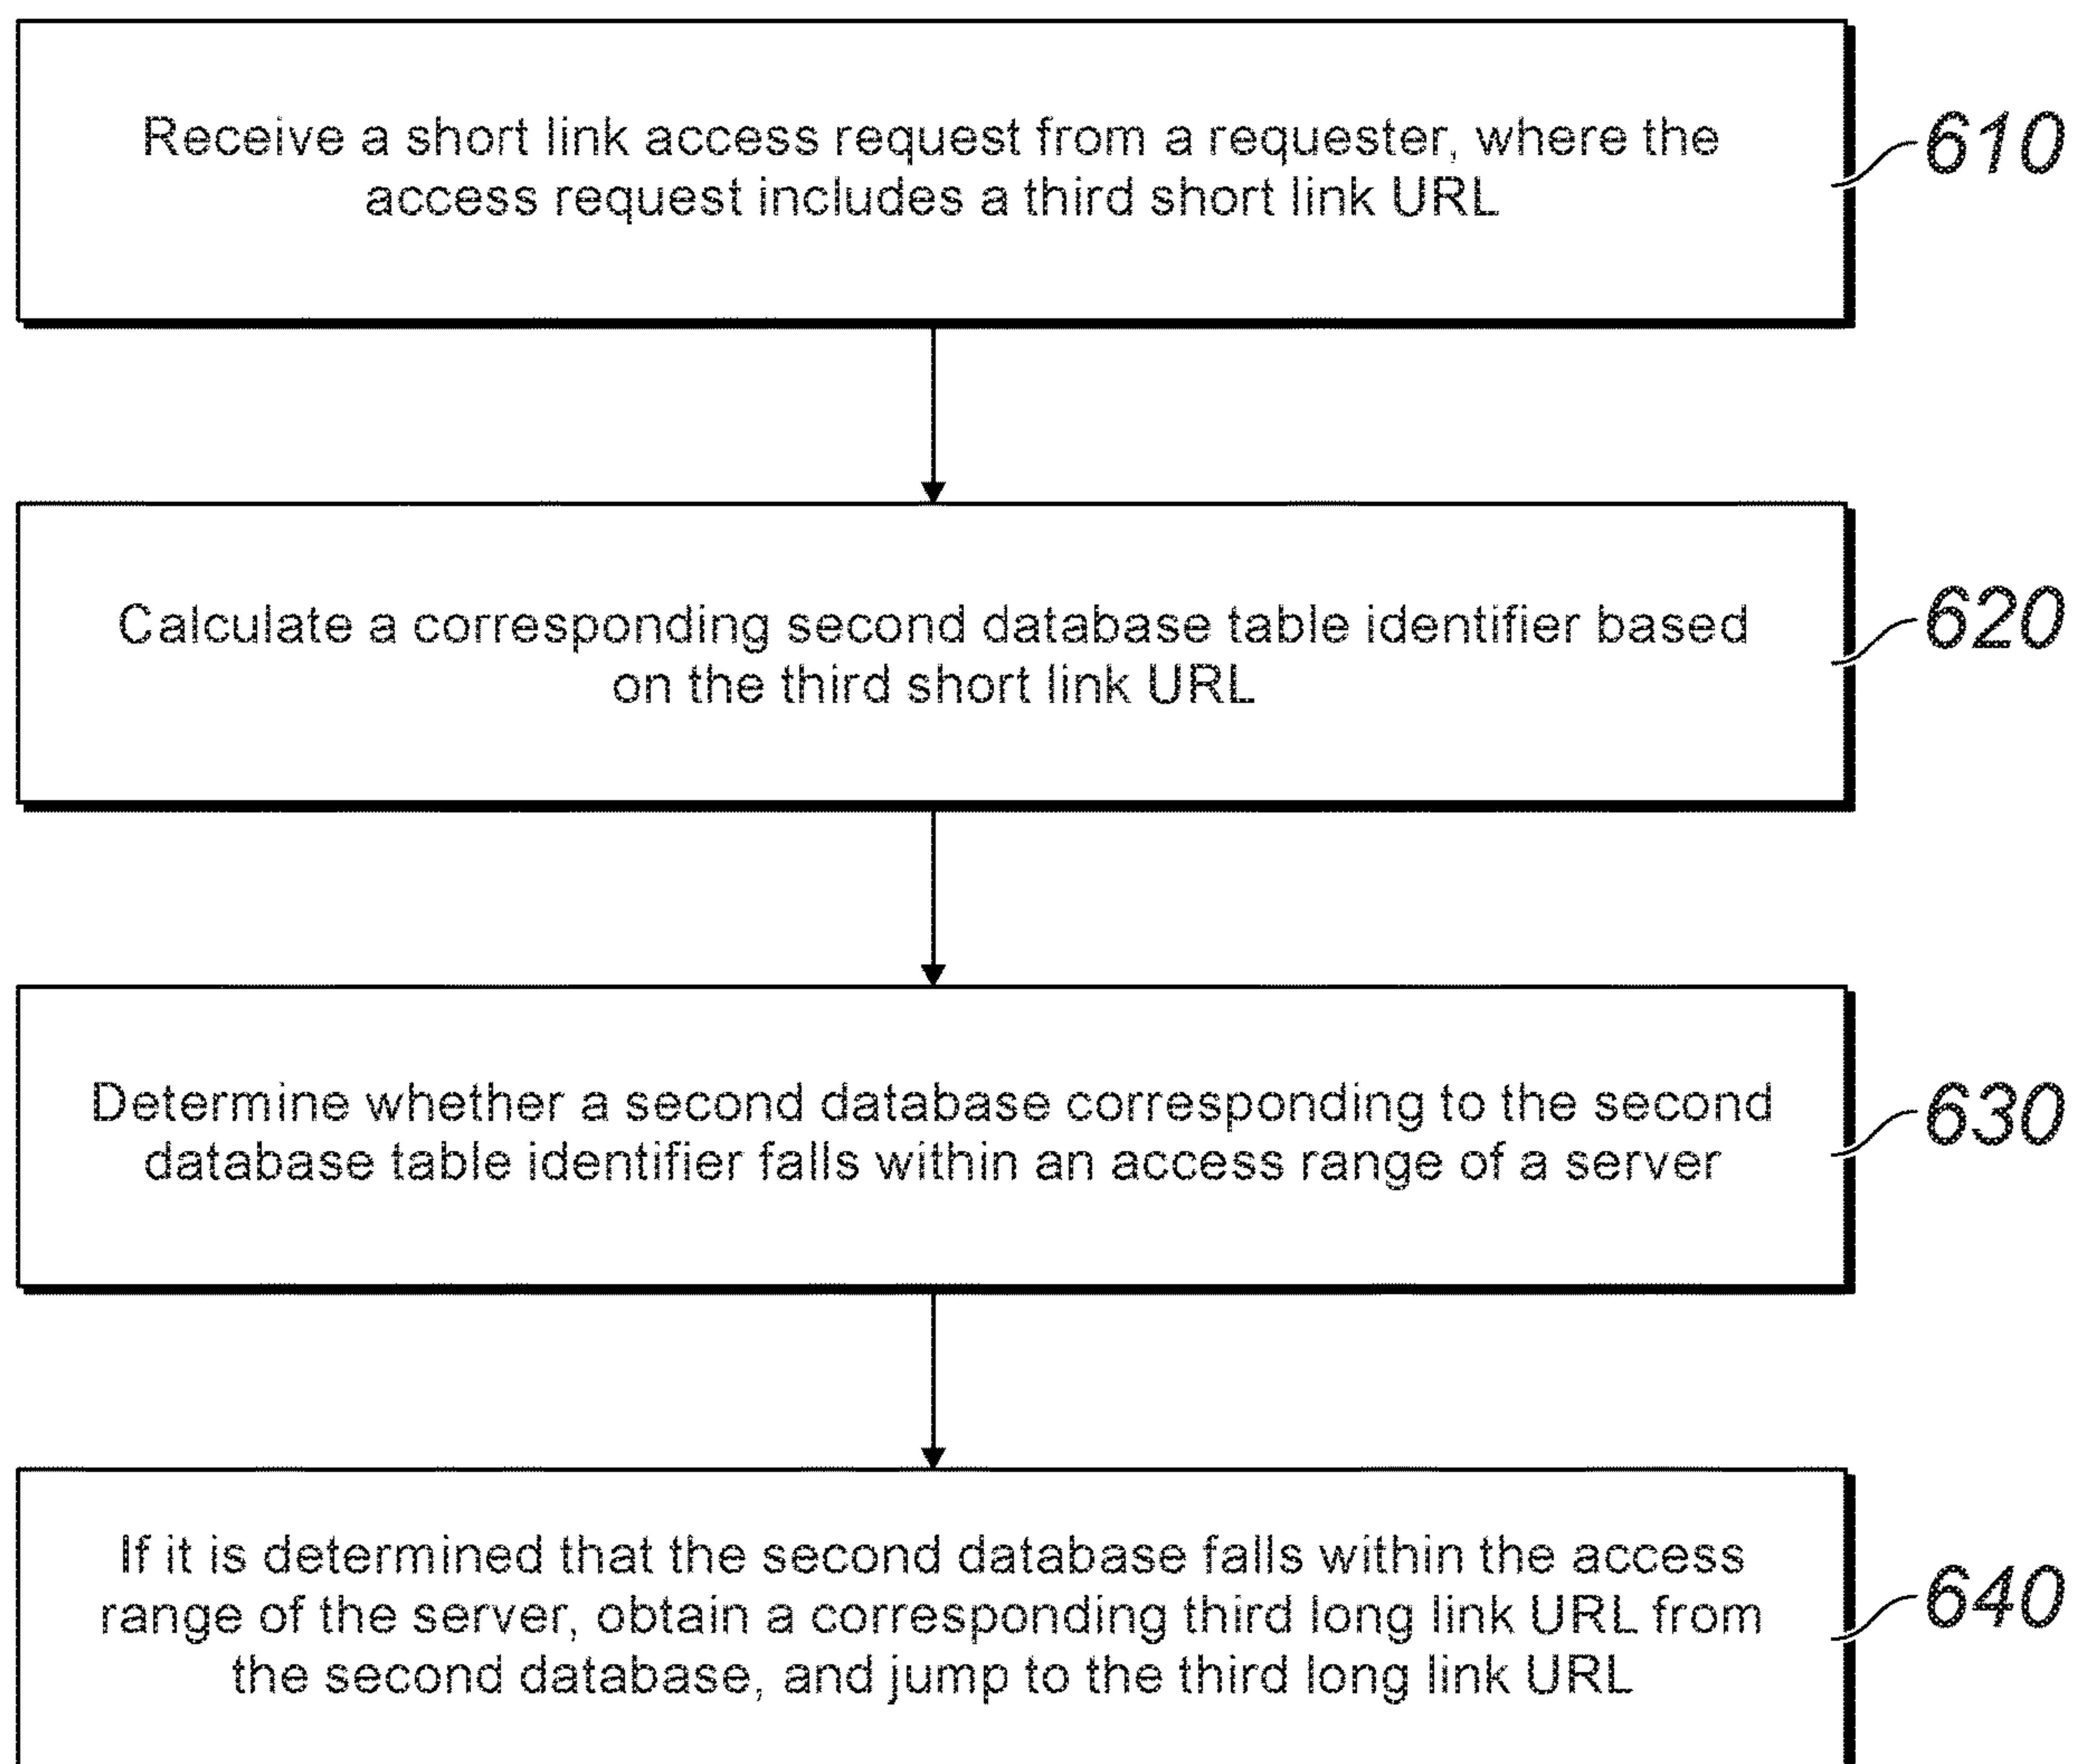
Receive a short link access request from a requester, where the access request includes a third short link URL

610

Calculate a corresponding second database table identifier based on the third short link URL

620

Determine whether a second database corresponding to the second database table identifier falls within an access range of a server

630

If it is determined that the second database falls within the access range of the server, obtain a corresponding third long link URL from the second database, and jump to the third long link URL

640